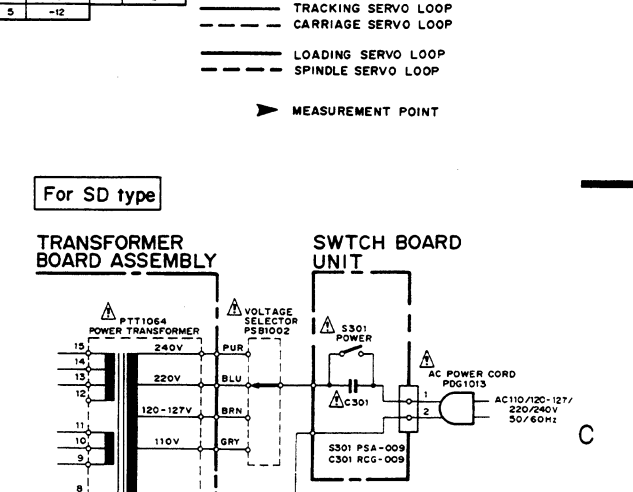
| 5 | -12 |

TRACKING SERVO LOOP
CARRIAGE SERVO LOOP

LOADING SERVO LOOP
SPINDLE SERVO LOOP

MEASUREMENT POINT

For SD type

TRANSFORMER BOARD ASSEMBLY

SWTCH BOARD UNIT

PTT1064
POWER TRANSFORMER

VOLTAGE SELECTOR
PSB1002

S301
POWER

15
14
13
12
11
10
9
8

240V
220V
120-127V
110V

PUR
BLU
BRN
GRY

C301

AC POWER CORD
PDG1013

1
2

AC110/120-127/
220/240V
50/60Hz

S301 PSA-009
C301 RCG-009

C